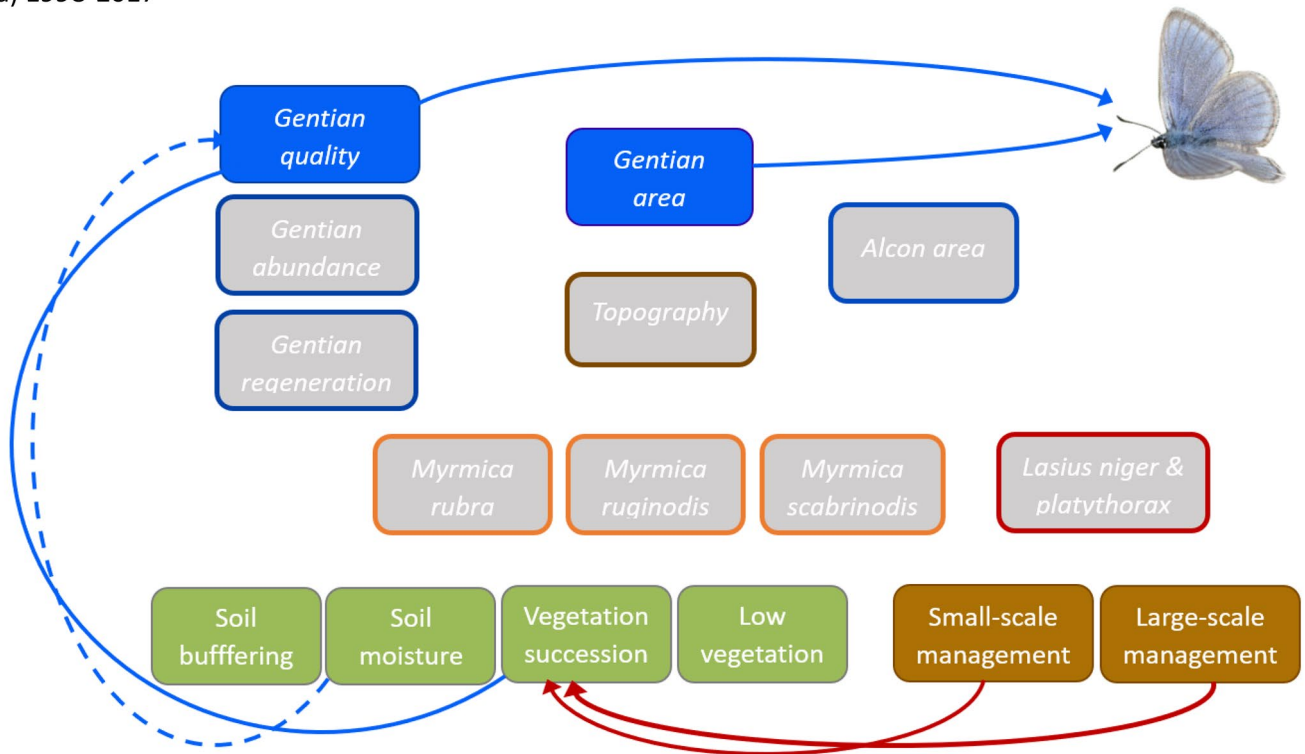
d, 1990-2017

Gentian quality

Gentian area

Gentian abundance

Alcon area

Gentian regeneration

Topography

Myrmica rubra

Myrmica ruginodis

Myrmica scabrinodis

Lasius niger & platythorax

Soil bufffering

Soil moisture

Vegetation succession

Low vegetation

Small-scale management

Large-scale management